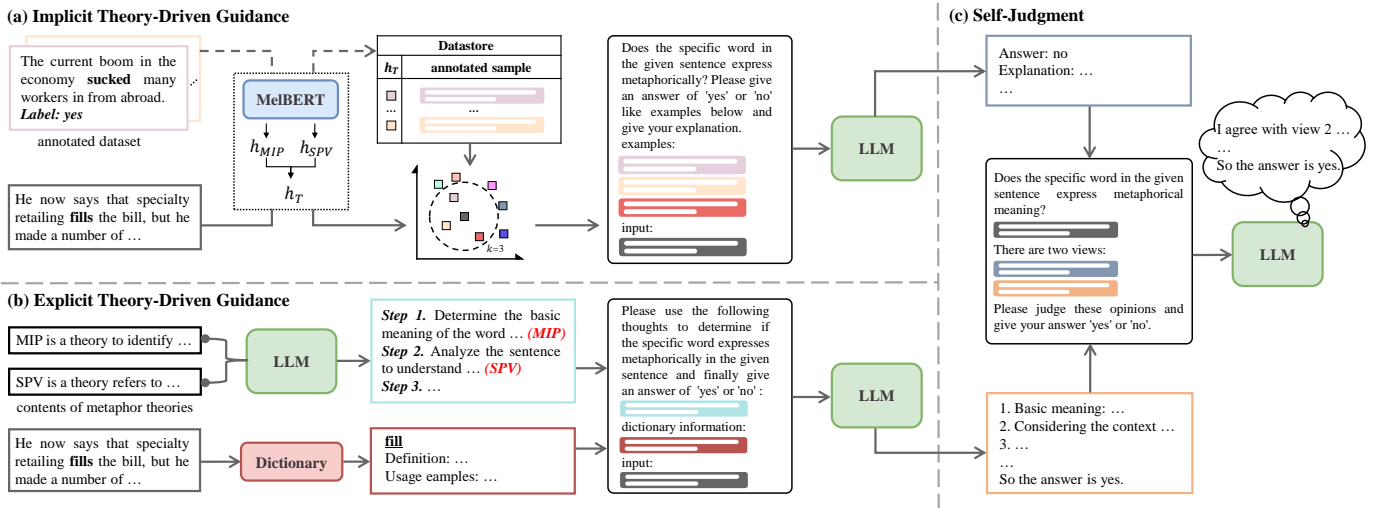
(a) Implicit Theory-Driven Guidance

The current boom in the economy **sucked** many workers in from abroad.
*Label: yes*

annotated dataset

MelBERT

$h_{MIP}$ $h_{SPV}$

$h_T$

Datastore

| $h_T$ | annotated sample |
|---|---|
| … | … |

$k=3$

He now says that specialty retailing **fills** the bill, but he made a number of …

Does the specific word in the given sentence express metaphorically? Please give an answer of 'yes' or 'no' like examples below and give your explanation.
examples:

input:

LLM

(c) Self-Judgment

Answer: no
Explanation: …
…

I agree with view 2 …
So the answer is yes.

Does the specific word in the given sentence express metaphorical meaning?

There are two views:

Please judge these opinions and give your answer 'yes' or 'no'.

LLM

(b) Explicit Theory-Driven Guidance

MIP is a theory to identify …

SPV is a theory refers to …

contents of metaphor theories

LLM

*Step 1.* Determine the basic meaning of the word … *(MIP)*
*Step 2.* Analyze the sentence to understand … *(SPV)*
*Step 3.* …

Please use the following thoughts to determine if the specific word expresses metaphorically in the given sentence and finally give an answer of 'yes' or 'no' :

dictionary information:

input:

LLM

He now says that specialty retailing **fills** the bill, but he made a number of …

Dictionary

**fill**
Definition: …
Usage eamples: …

1. Basic meaning: …
2. Considering the context …
3. …
…
So the answer is yes.